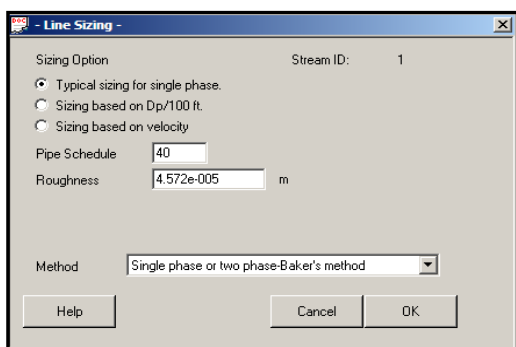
- Line Sizing -

Sizing Option

Stream ID: 1

Typical sizing for single phase.

Sizing based on Dp/100 ft.

Sizing based on velocity

Pipe Schedule 40

Roughness 4.572e-005 m

Method Single phase or two phase-Baker's method

Help

Cancel

OK